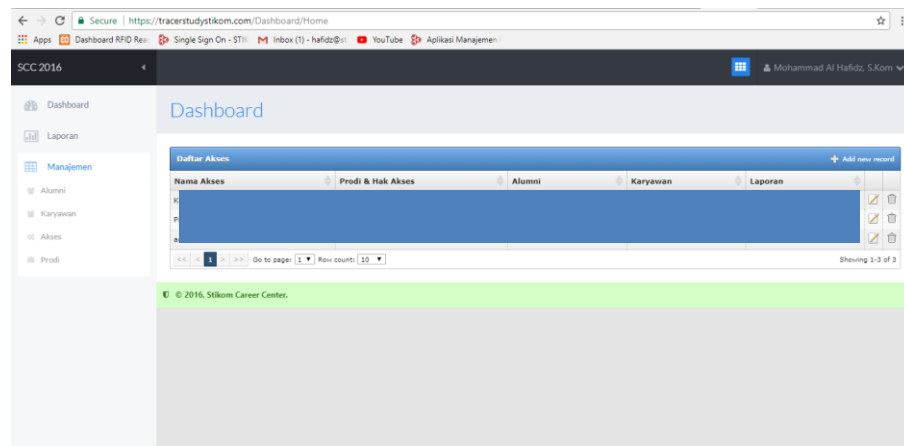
Secure | https://tracerstudystikom.com/Dashboard/Home

Apps Dashboard RFID Rea: Single Sign On - STI Inbox (1) - hafidz@st YouTube Aplikasi Manajemen

SCC 2016

Mohammad Al Hafidz, S.Kom

Dashboard

Laporan

Manajemen

Alumni

Karyawan

Akses

Prodi

Dashboard

Daftar Akses

+ Add new record

| Nama Akses | Prodi & Hak Akses | Alumni | Karyawan | Laporan |
|---|---|---|---|---|
| K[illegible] | | | | |
| P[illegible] | | | | |
| a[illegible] | | | | |

<< < 1 > >> Go to page: 1 Row count: 10

Showing 1-3 of 3

© 2016, Stikom Career Center.